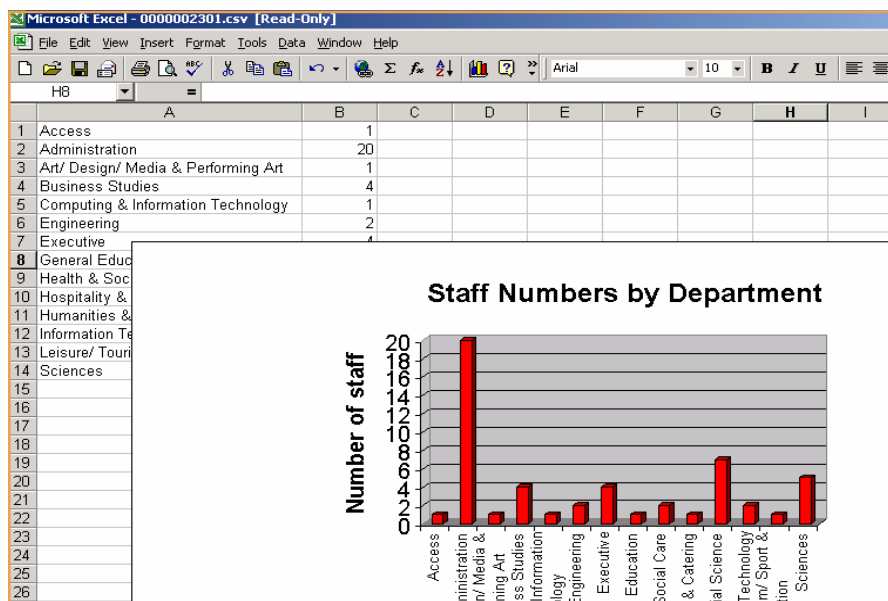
Microsoft Excel - 0000002301.csv [Read-Only]

File Edit View Insert Format Tools Data Window Help

Arial 10 B I U

H8 =

| | A | B | C | D | E | F | G | H | I |
|---|---|---|---|---|---|---|---|---|---|
| 1 | Access | 1 | | | | | | | |
| 2 | Administration | 20 | | | | | | | |
| 3 | Art/ Design/ Media & Performing Art | 1 | | | | | | | |
| 4 | Business Studies | 4 | | | | | | | |
| 5 | Computing & Information Technology | 1 | | | | | | | |
| 6 | Engineering | 2 | | | | | | | |
| 7 | Executive | 4 | | | | | | | |
| 8 | General Educ | | | | | | | | |
| 9 | Health & Soc | | | | | | | | |
| 10 | Hospitality & | | | | | | | | |
| 11 | Humanities & | | | | | | | | |
| 12 | Information Te | | | | | | | | |
| 13 | Leisure/ Touri | | | | | | | | |
| 14 | Sciences | | | | | | | | |
| 15 | | | | | | | | | |
| 16 | | | | | | | | | |
| 17 | | | | | | | | | |
| 18 | | | | | | | | | |
| 19 | | | | | | | | | |
| 20 | | | | | | | | | |
| 21 | | | | | | | | | |
| 22 | | | | | | | | | |
| 23 | | | | | | | | | |
| 24 | | | | | | | | | |
| 25 | | | | | | | | | |
| 26 | | | | | | | | | |

Staff Numbers by Department

Number of staff

20 18 16 14 12 10 8 6 4 2 0

Access
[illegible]inistration
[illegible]n/ Media & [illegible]ning Art
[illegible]ss Studies
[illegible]Information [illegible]logy
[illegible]Engineering
Executive
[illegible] Education
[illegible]Social Care
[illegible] & Catering
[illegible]ial Science
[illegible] Technology
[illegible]m/ Sport & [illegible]ion
Sciences